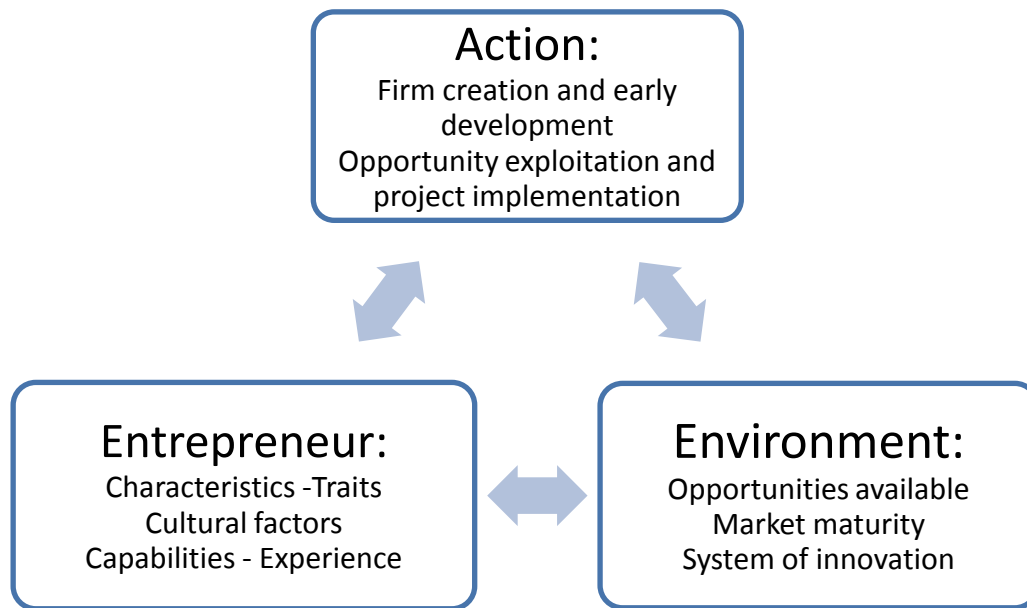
Action:
Firm creation and early development
Opportunity exploitation and project implementation

Entrepreneur:
Characteristics -Traits
Cultural factors
Capabilities - Experience

Environment:
Opportunities available
Market maturity
System of innovation